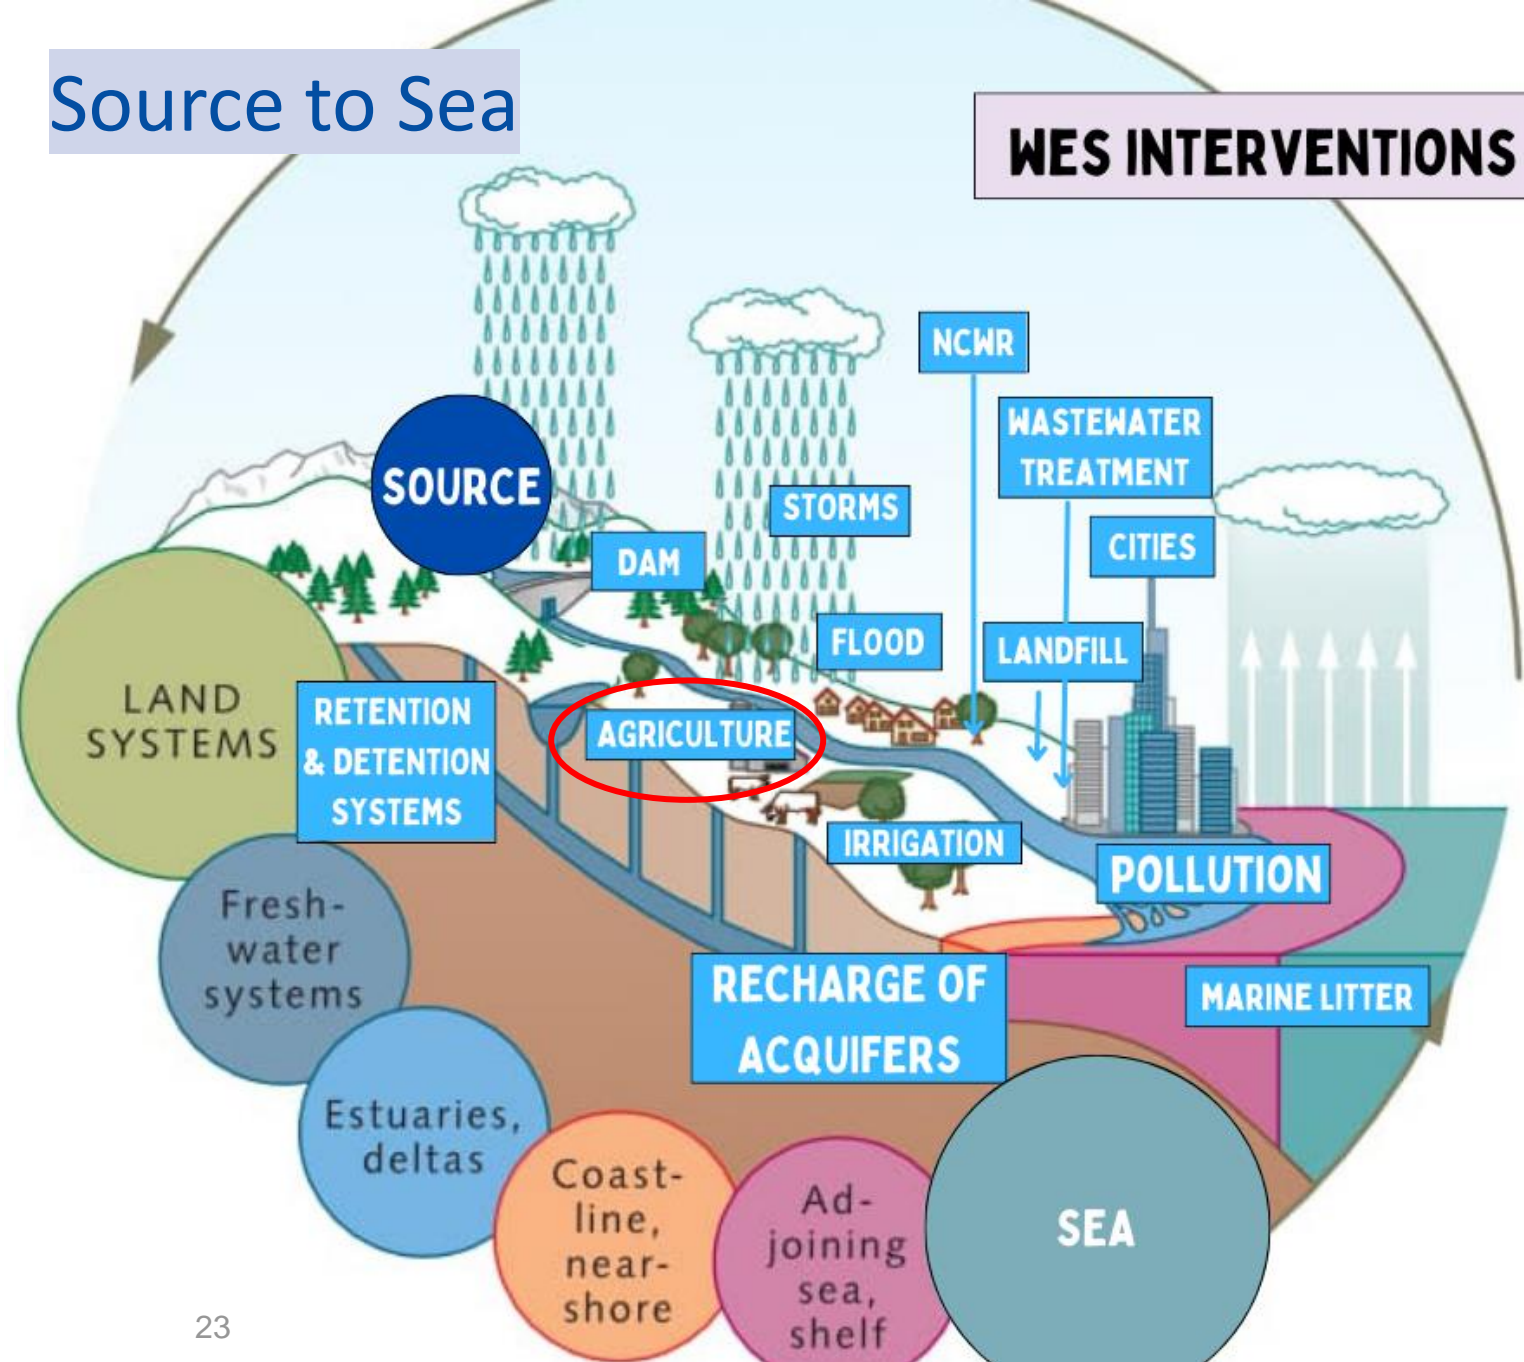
Source to Sea

WES INTERVENTIONS

SOURCE

NCWR

WASTEWATER TREATMENT

STORMS

DAM

CITIES

FLOOD

LANDFILL

LAND SYSTEMS

RETENTION & DETENTION SYSTEMS

AGRICULTURE

IRRIGATION

POLLUTION

Fresh-water systems

RECHARGE OF ACQUIFERS

MARINE LITTER

Estuaries, deltas

Coast-line, near-shore

Ad-joining sea, shelf

SEA

23